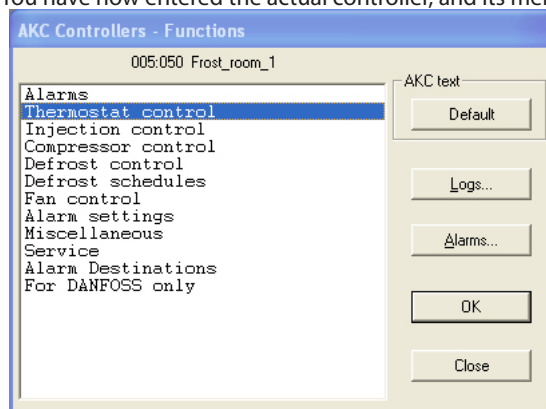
You have now entered the actual controller, and its men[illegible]

AKC Controllers - Functions

005:050 Frost_room_1

Alarms
Thermostat control
Injection control
Compressor control
Defrost control
Defrost schedules
Fan control
Alarm settings
Miscellaneous
Service
Alarm Destinations
For DANFOSS only

AKC text

Default

Logs...

Alarms...

OK

Close